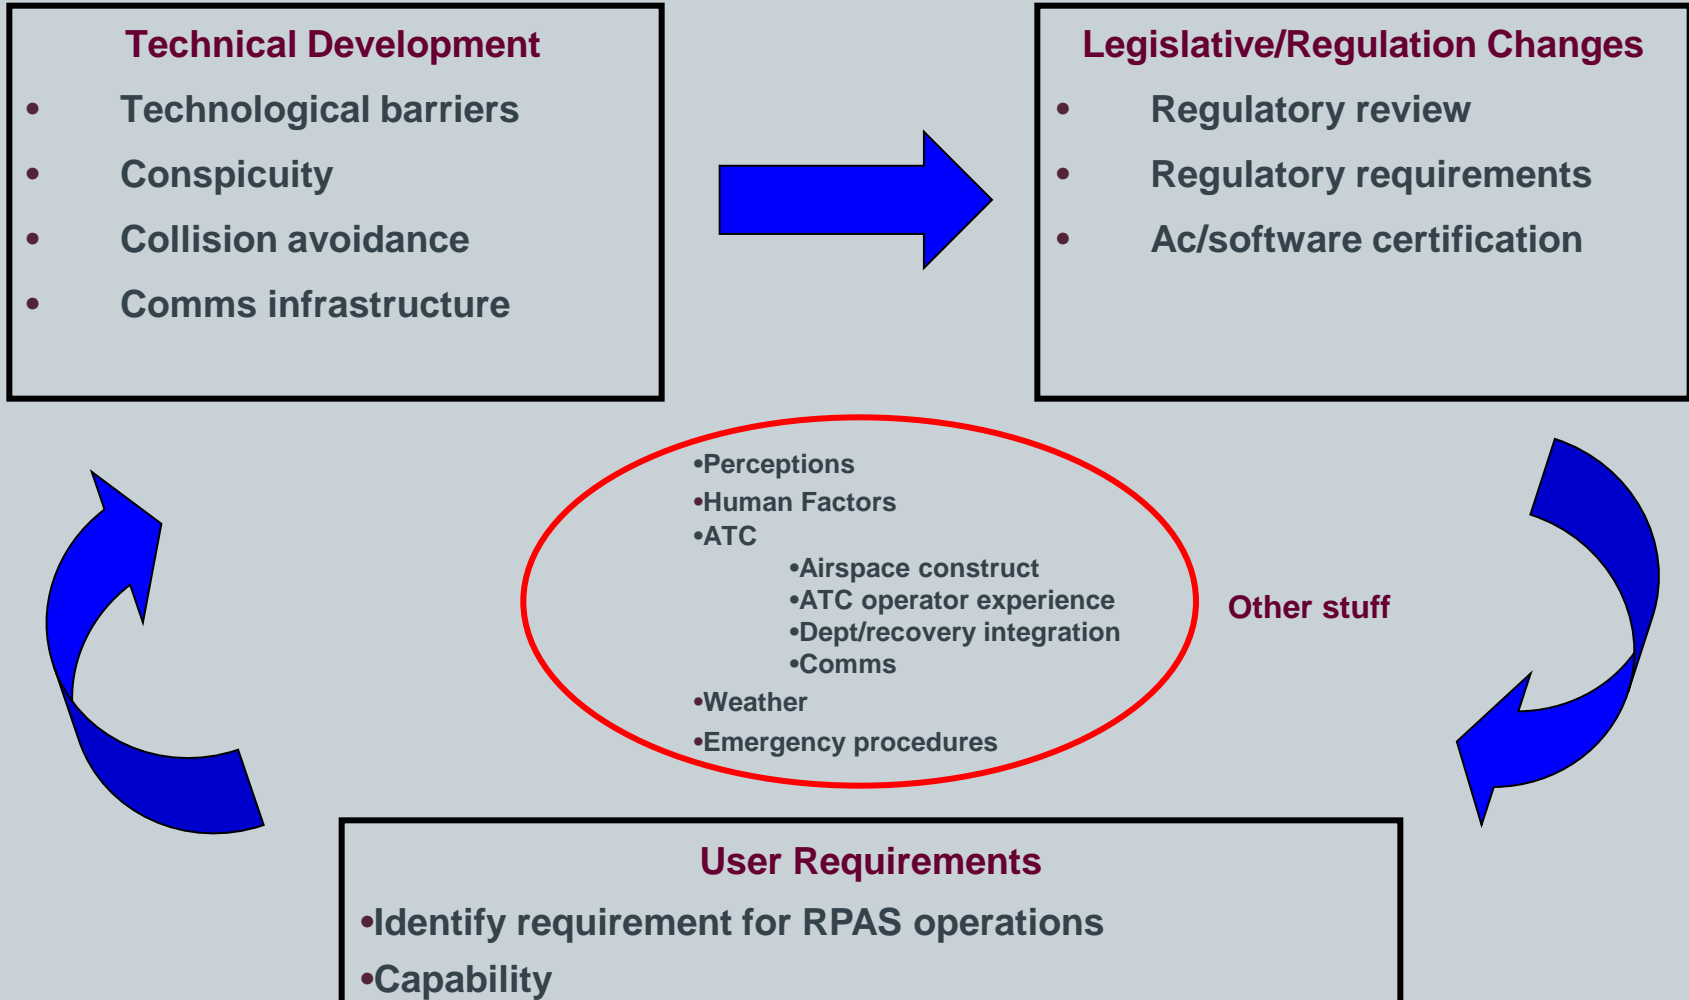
Technical Development
- Technological barriers
- Conspicuity
- Collision avoidance
- Comms infrastructure

Legislative/Regulation Changes
- Regulatory review
- Regulatory requirements
- Ac/software certification

•Perceptions
•Human Factors
•ATC
•Airspace construct
•ATC operator experience
•Dept/recovery integration
•Comms
•Weather
•Emergency procedures

Other stuff

User Requirements
•Identify requirement for RPAS operations
•Capability